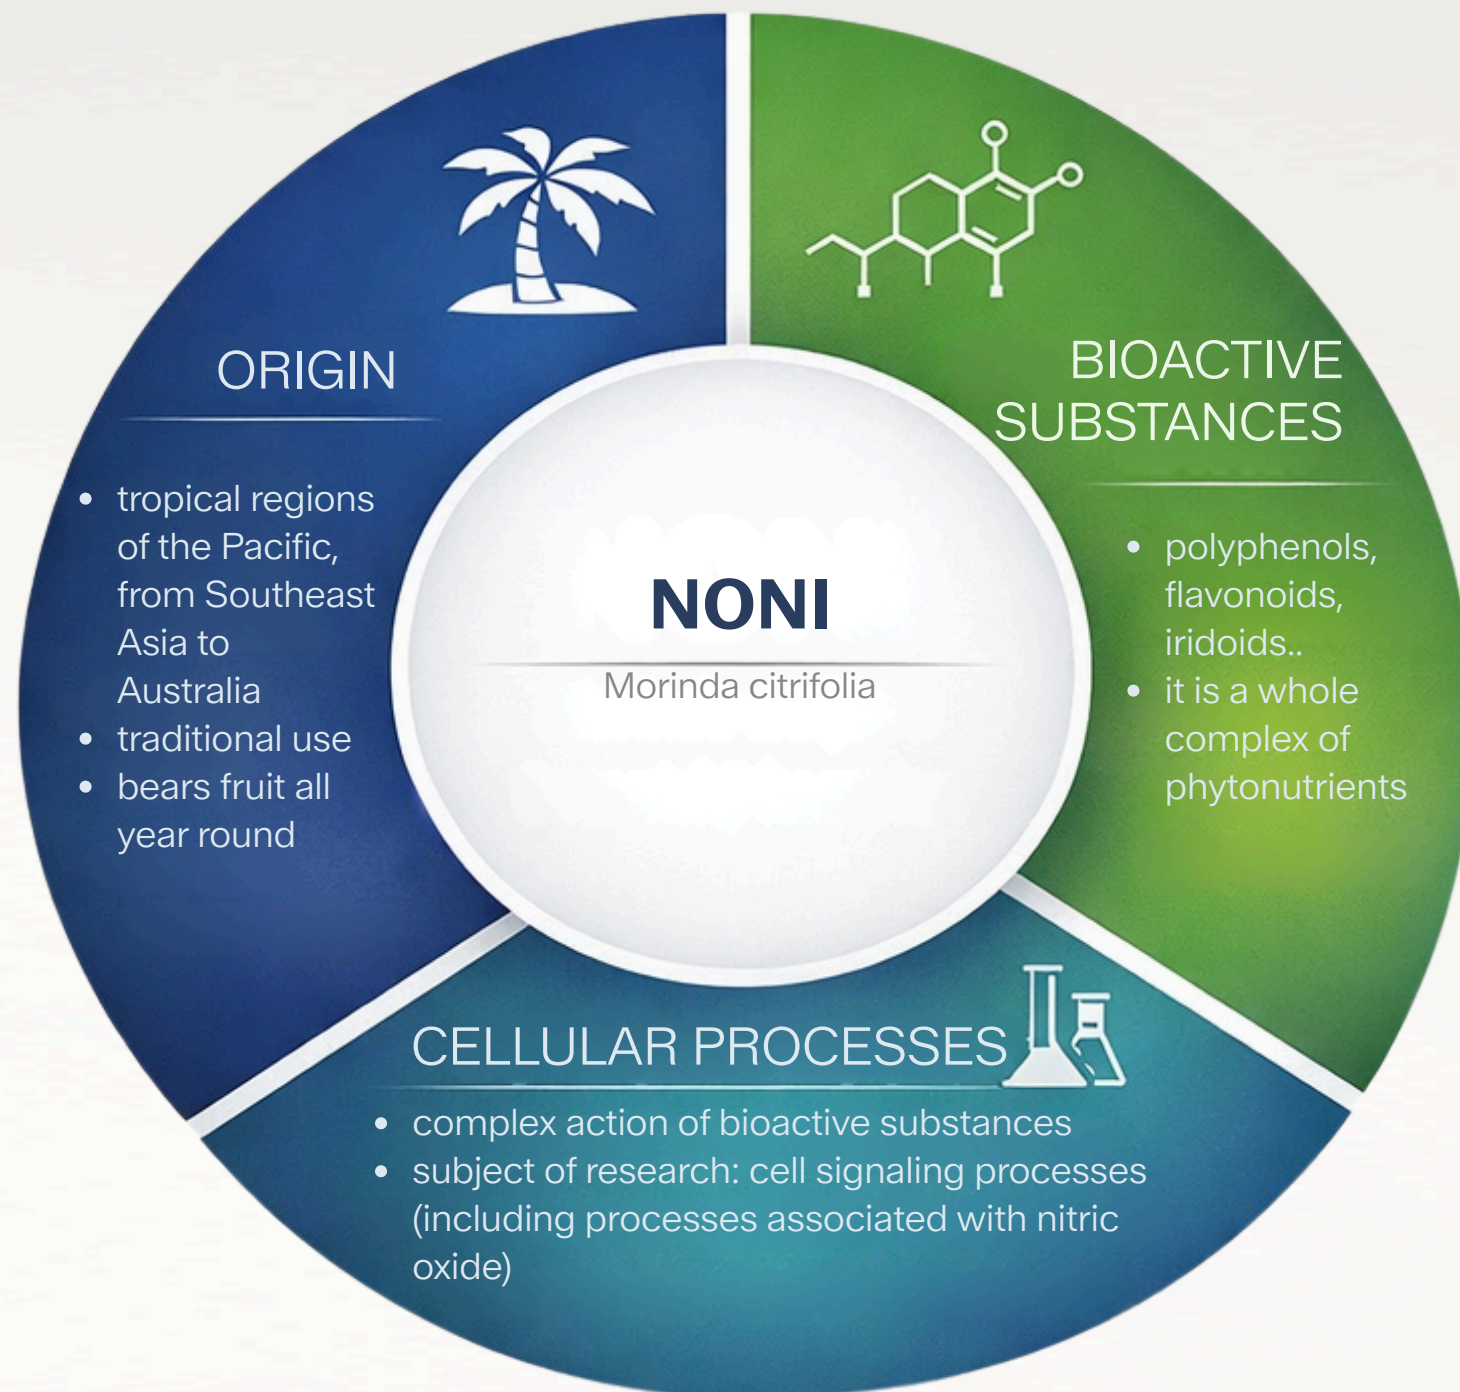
ORIGIN

- tropical regions of the Pacific, from Southeast Asia to Australia
- traditional use
- bears fruit all year round

BIOACTIVE SUBSTANCES

- polyphenols, flavonoids, iridoids..
- it is a whole complex of phytonutrients

NONI

Morinda citrifolia

CELLULAR PROCESSES

- complex action of bioactive substances
- subject of research: cell signaling processes (including processes associated with nitric oxide)